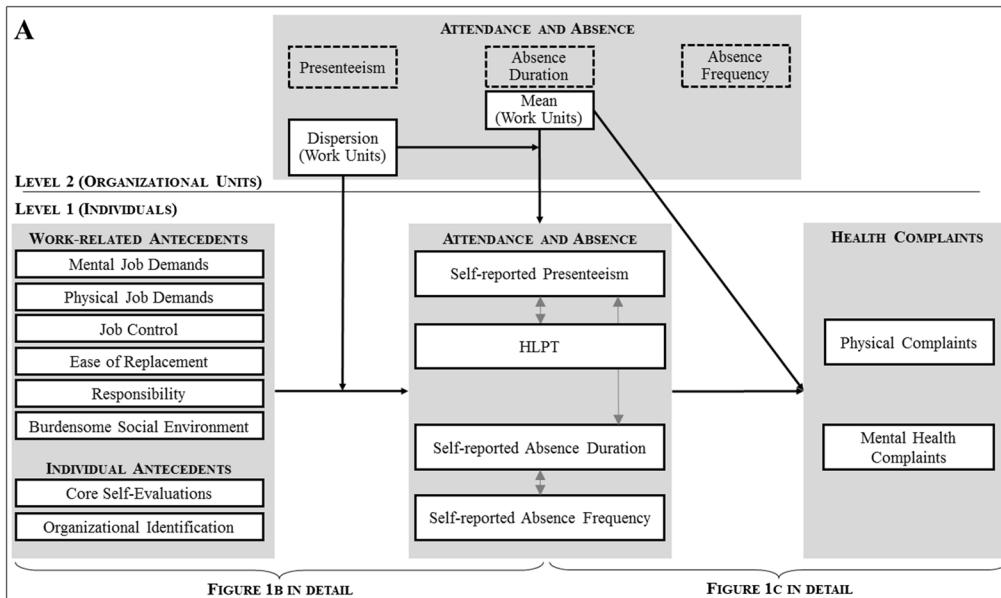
A

ATTENDANCE AND ABSENCE

Presenteeism

Absence Duration

Absence Frequency

Mean (Work Units)

Dispersion (Work Units)

LEVEL 2 (ORGANIZATIONAL UNITS)

LEVEL 1 (INDIVIDUALS)

WORK-RELATED ANTECEDENTS

Mental Job Demands

Physical Job Demands

Job Control

Ease of Replacement

Responsibility

Burdensome Social Environment

INDIVIDUAL ANTECEDENTS

Core Self-Evaluations

Organizational Identification

ATTENDANCE AND ABSENCE

Self-reported Presenteeism

HLPT

Self-reported Absence Duration

Self-reported Absence Frequency

HEALTH COMPLAINTS

Physical Complaints

Mental Health Complaints

FIGURE 1B IN DETAIL

FIGURE 1C IN DETAIL